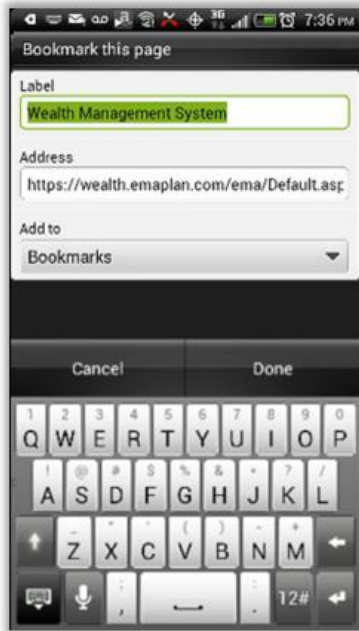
7:36 PM

Bookmark this page

Label

Wealth Management System

Address

https://wealth.emaplan.com/ema/Default.asp

Add to

Bookmarks

Cancel

Done

1 Q
2 W
3 E
4 R
5 T
6 Y
7 U
8 I
9 O
0 P

! A
@ S
# D
$ F
% G
& H
* J
? K
/ L

_ Z
" X
' C
( V
) B
- N
+ M

,

.

12#